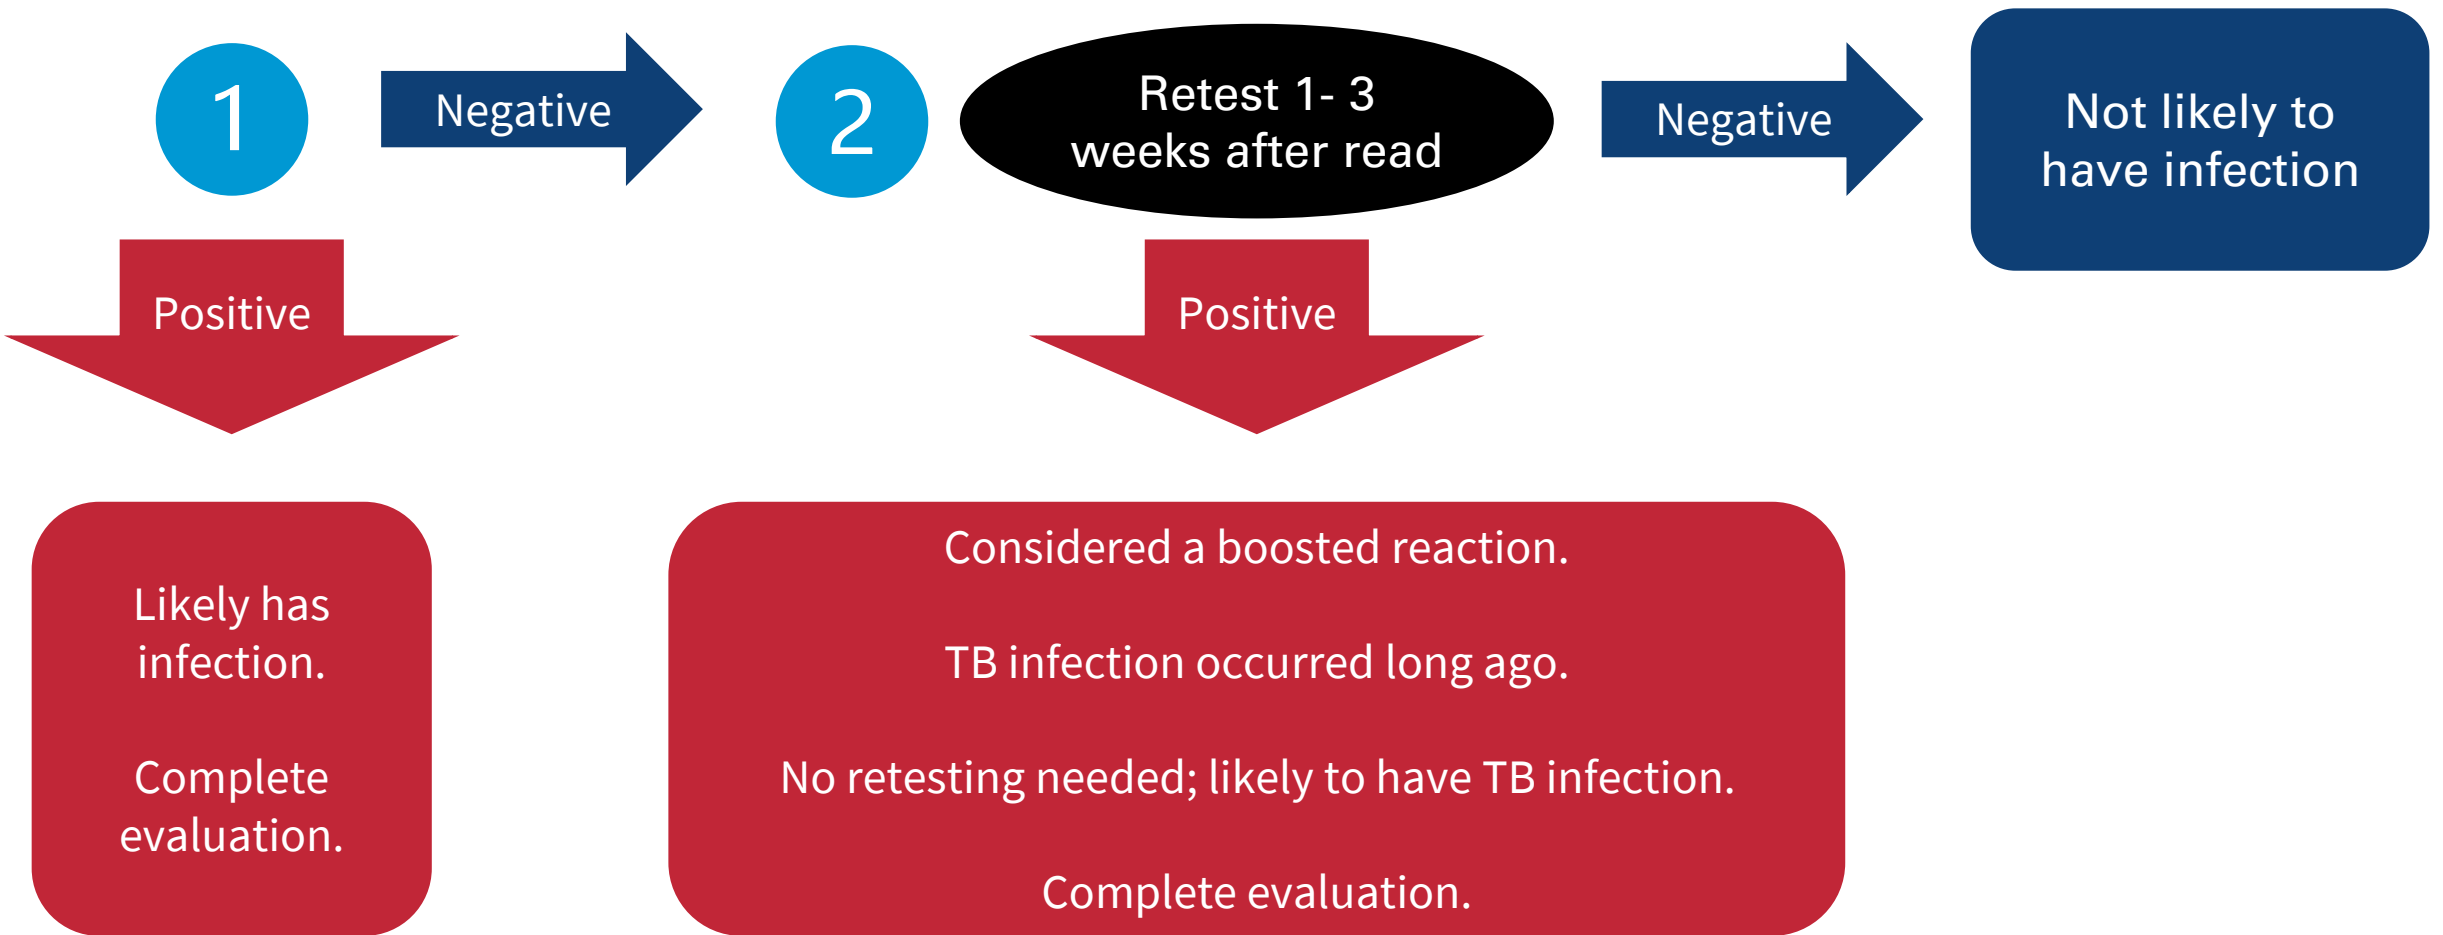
1

Negative

2

Retest 1- 3 weeks after read

Negative

Not likely to have infection

Positive

Positive

Likely has infection.

Complete evaluation.

Considered a boosted reaction.

TB infection occurred long ago.

No retesting needed; likely to have TB infection.

Complete evaluation.